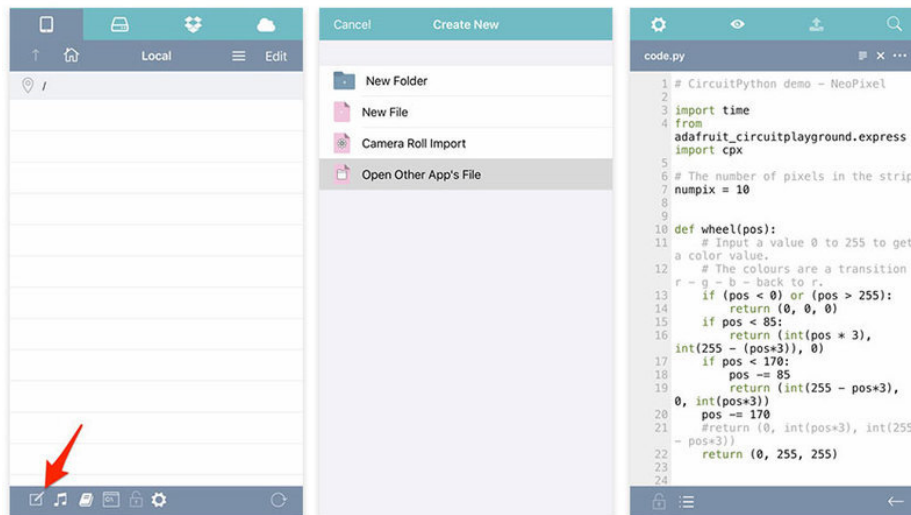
Local Edit

/

Cancel Create New

New Folder

New File

Camera Roll Import

Open Other App's File

code.py

1 # CircuitPython demo - NeoPixel
2
3 import time
4 from adafruit_circuitplayground.express import cpx
5
6 # The number of pixels in the strip
7 numpix = 10
8
9
10 def wheel(pos):
11     # Input a value 0 to 255 to get a color value.
12     # The colours are a transition r - g - b - back to r.
13     if (pos < 0) or (pos > 255):
14         return (0, 0, 0)
15     if pos < 85:
16         return (int(pos * 3), int(255 - (pos*3)), 0)
17     if pos < 170:
18         pos -= 85
19         return (int(255 - pos*3), 0, int(pos*3))
20     pos -= 170
21     #return (0, int(pos*3), int(255 - pos*3))
22     return (0, 255, 255)
23
24